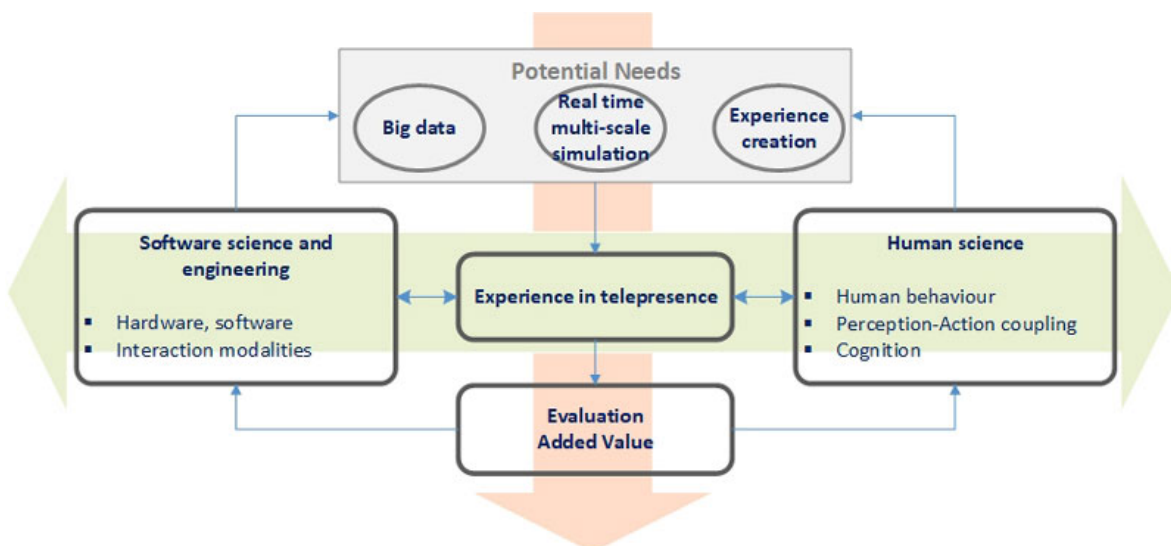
Potential Needs

Big data

Real time multi-scale simulation

Experience creation

Software science and engineering

- Hardware, software
- Interaction modalities

Experience in telepresence

Human science

- Human behaviour
- Perception-Action coupling
- Cognition

Evaluation
Added Value